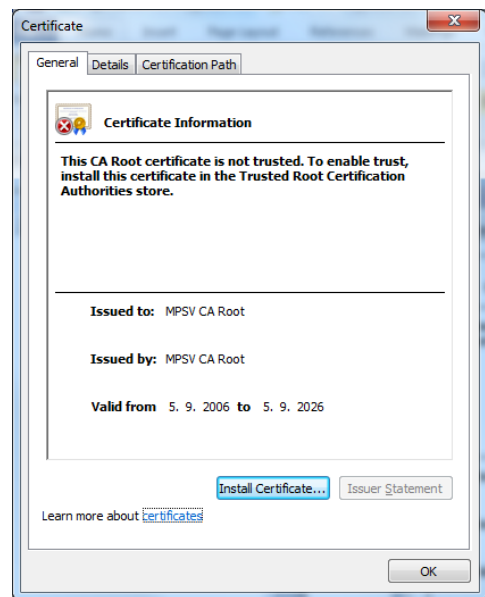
Certificate

General | Details | Certification Path

Certificate Information

This CA Root certificate is not trusted. To enable trust, install this certificate in the Trusted Root Certification Authorities store.

Issued to: MPSV CA Root

Issued by: MPSV CA Root

Valid from 5. 9. 2006 to 5. 9. 2026

Install Certificate... | Issuer Statement

Learn more about certificates

OK